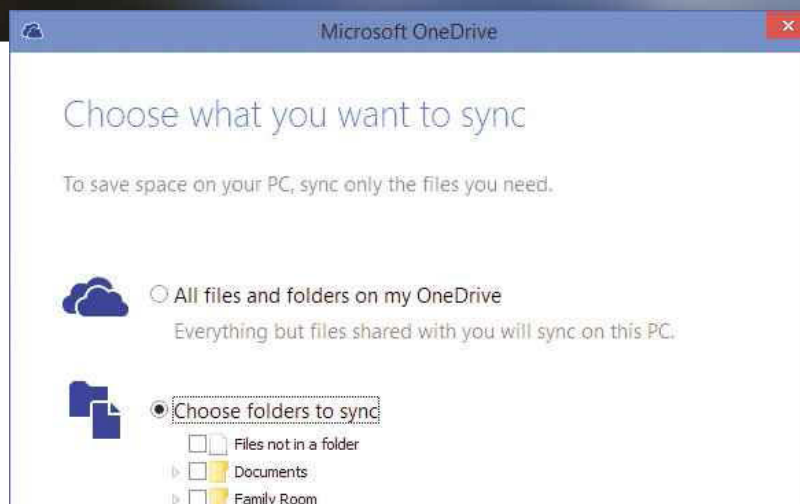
Microsoft OneDrive

Choose what you want to sync

To save space on your PC, sync only the files you need.

All files and folders on my OneDrive

Everything but files shared with you will sync on this PC.

Choose folders to sync

Files not in a folder

Documents

Family Room